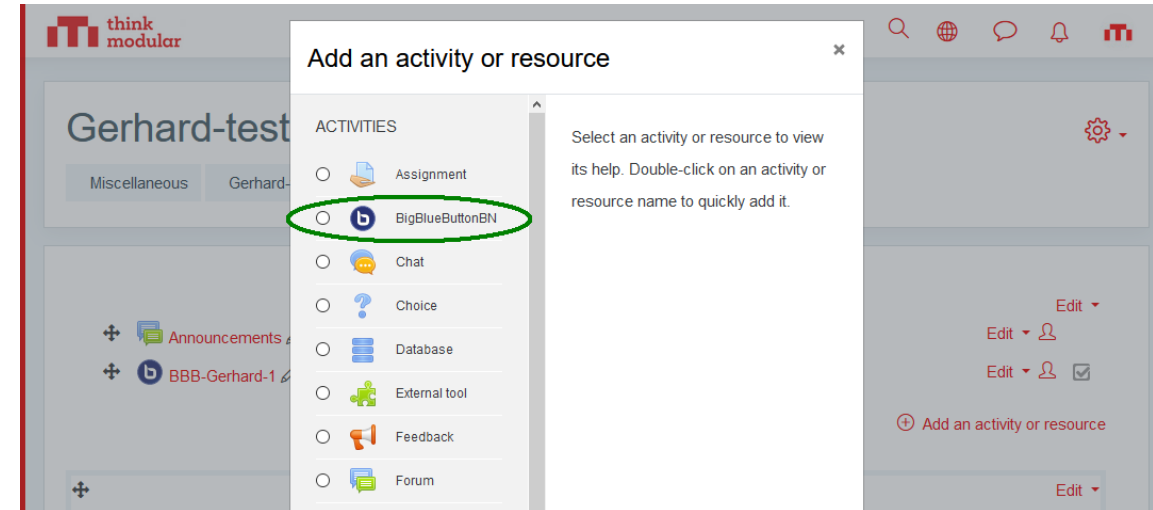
think modular

Gerhard-test

Miscellaneous

Gerhard-

Announcements

BBB-Gerhard-1

Edit

Edit

Edit

Add an activity or resource

Edit

Add an activity or resource

×

ACTIVITIES

Assignment

BigBlueButtonBN

Chat

Choice

Database

External tool

Feedback

Forum

Select an activity or resource to view its help. Double-click on an activity or resource name to quickly add it.